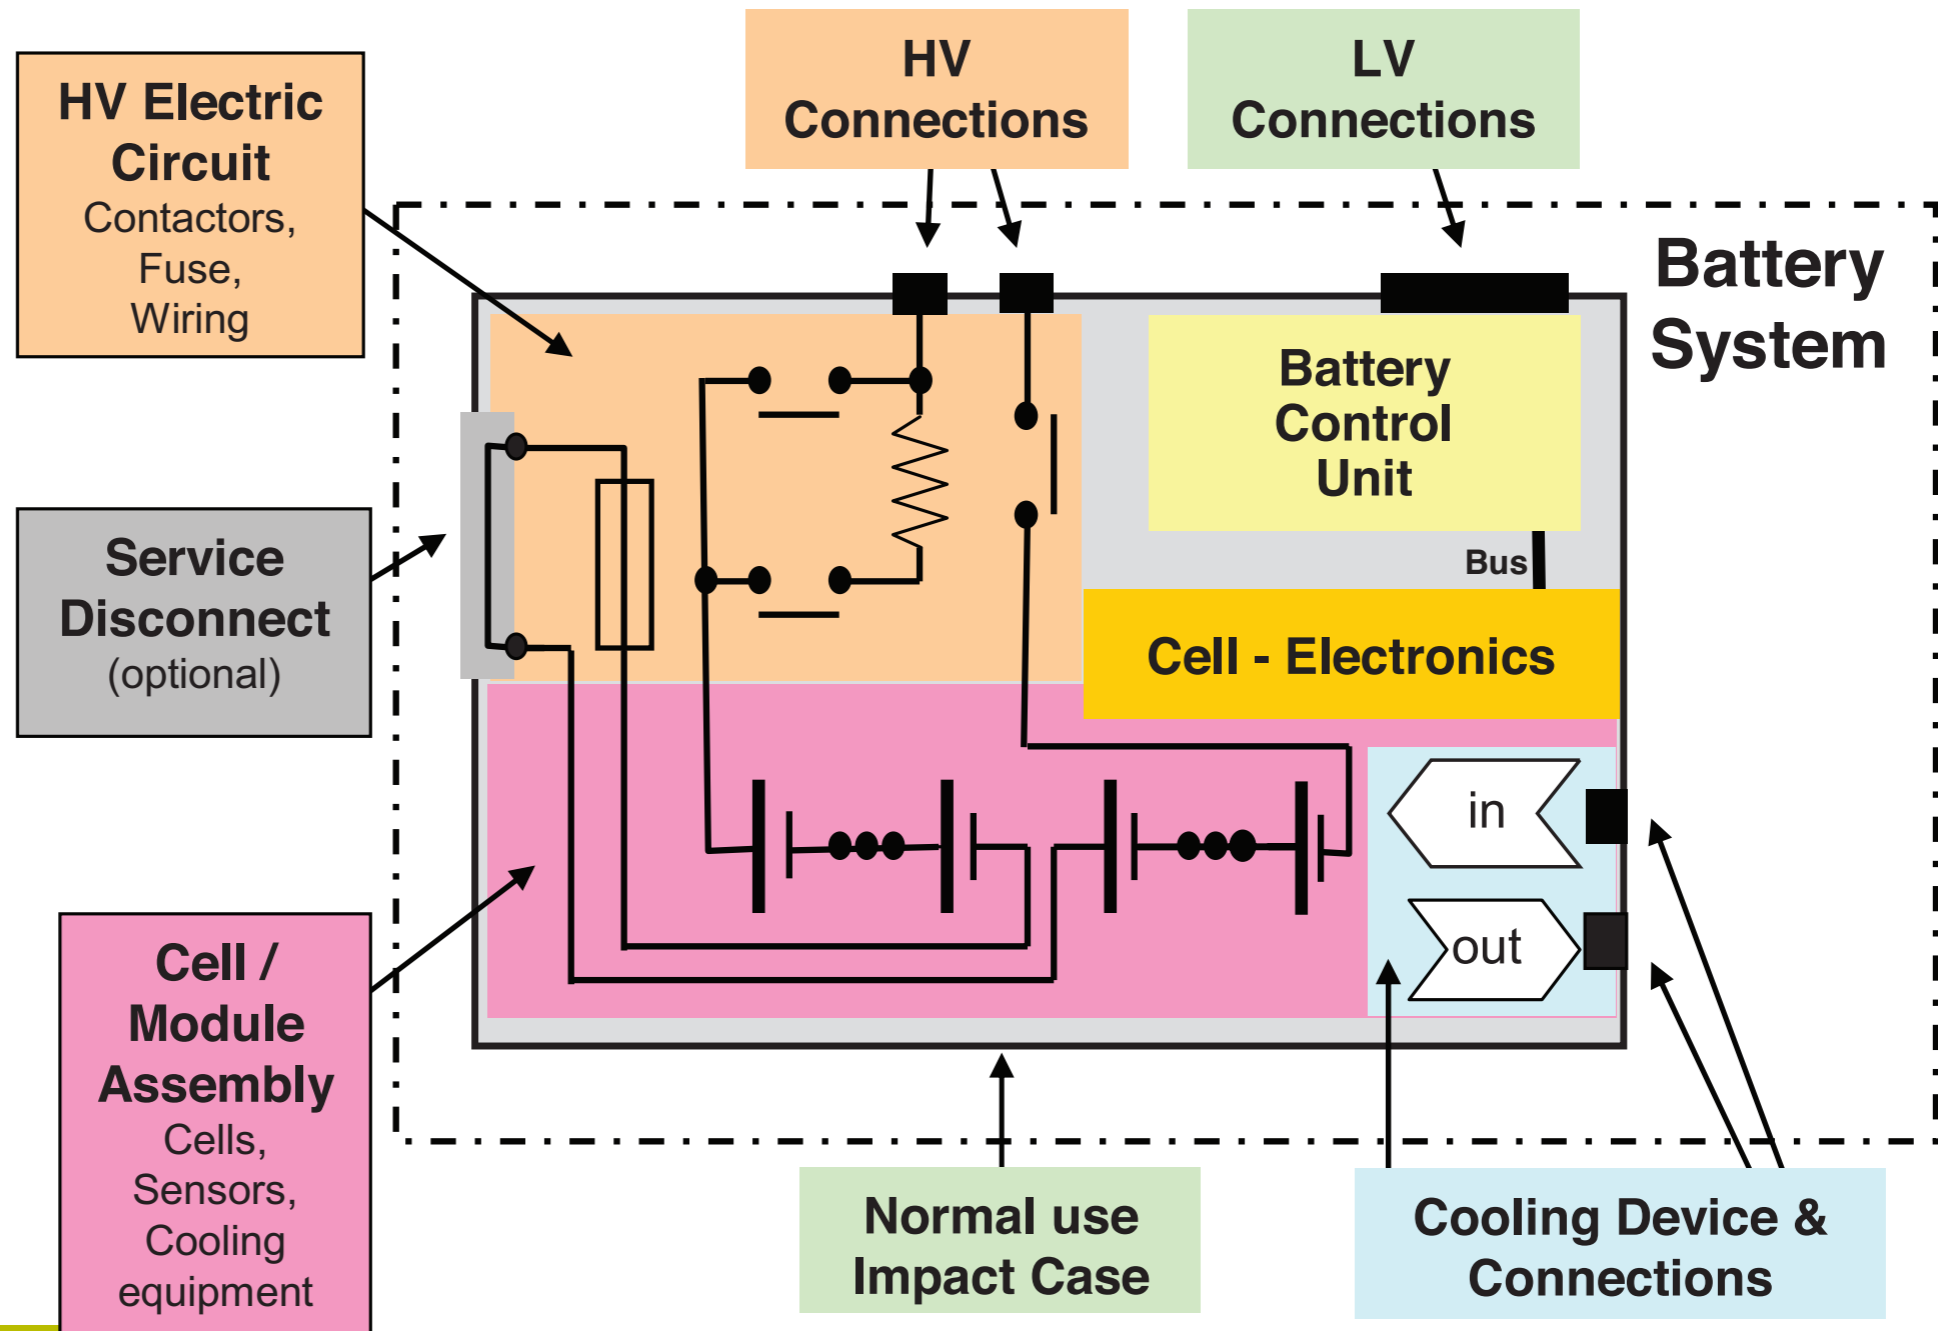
HV Electric Circuit
Contactors,
Fuse,
Wiring

HV Connections

LV Connections

Battery System

Battery Control Unit

Bus

Service Disconnect
(optional)

Cell - Electronics

in

out

Cell / Module Assembly
Cells,
Sensors,
Cooling
equipment

Normal use Impact Case

Cooling Device & Connections